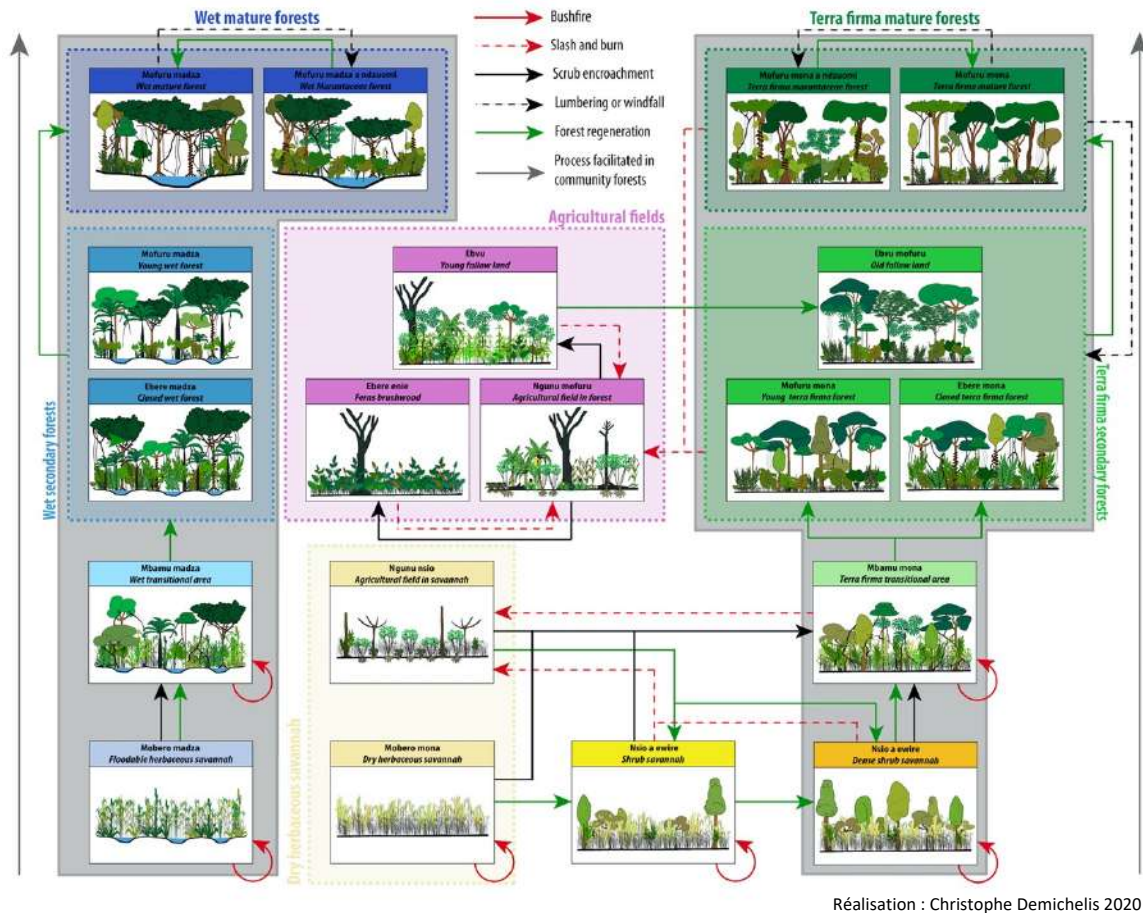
Wet mature forests

Mofuru madza
Wet mature forest

Mofuru madza a ndzuomi
Wet Marantaceae forest

Bushfire
Slash and burn
Scrub encroachment
Lumbering or windfall
Forest regeneration
Process facilitated in community forests

Terra firma mature forests

Mofuru mona a ndzuomi
Terra firma marantaceae forest

Mofuru mona
Terra firma mature forest

Agricultural fields

Wet secondary forests

Mofuru madza
Young wet forest

Ebere madza
Closed wet forest

Ebvu
Young fallow land

Ebere enie
Ferns brushwood

Ngunu mofuru
Agricultural field in forest

Ebvu mofuru
Old fallow land

Mofuru mona
Young terra firma forest

Ebere mona
Closed terra firma forest

Terra firma secondary forests

Mbamu madza
Wet transitional area

Ngunu nsio
Agricultural field in savannah

Mbamu mona
Terra firma transitional area

Dry herbaceous savannah

Mobero madza
Floodable herbaceous savannah

Mobero mona
Dry herbaceous savannah

Nsio a ewire
Shrub savannah

Nsio a ewire
Dense shrub savannah

Réalisation : Christophe Demichelis 2020